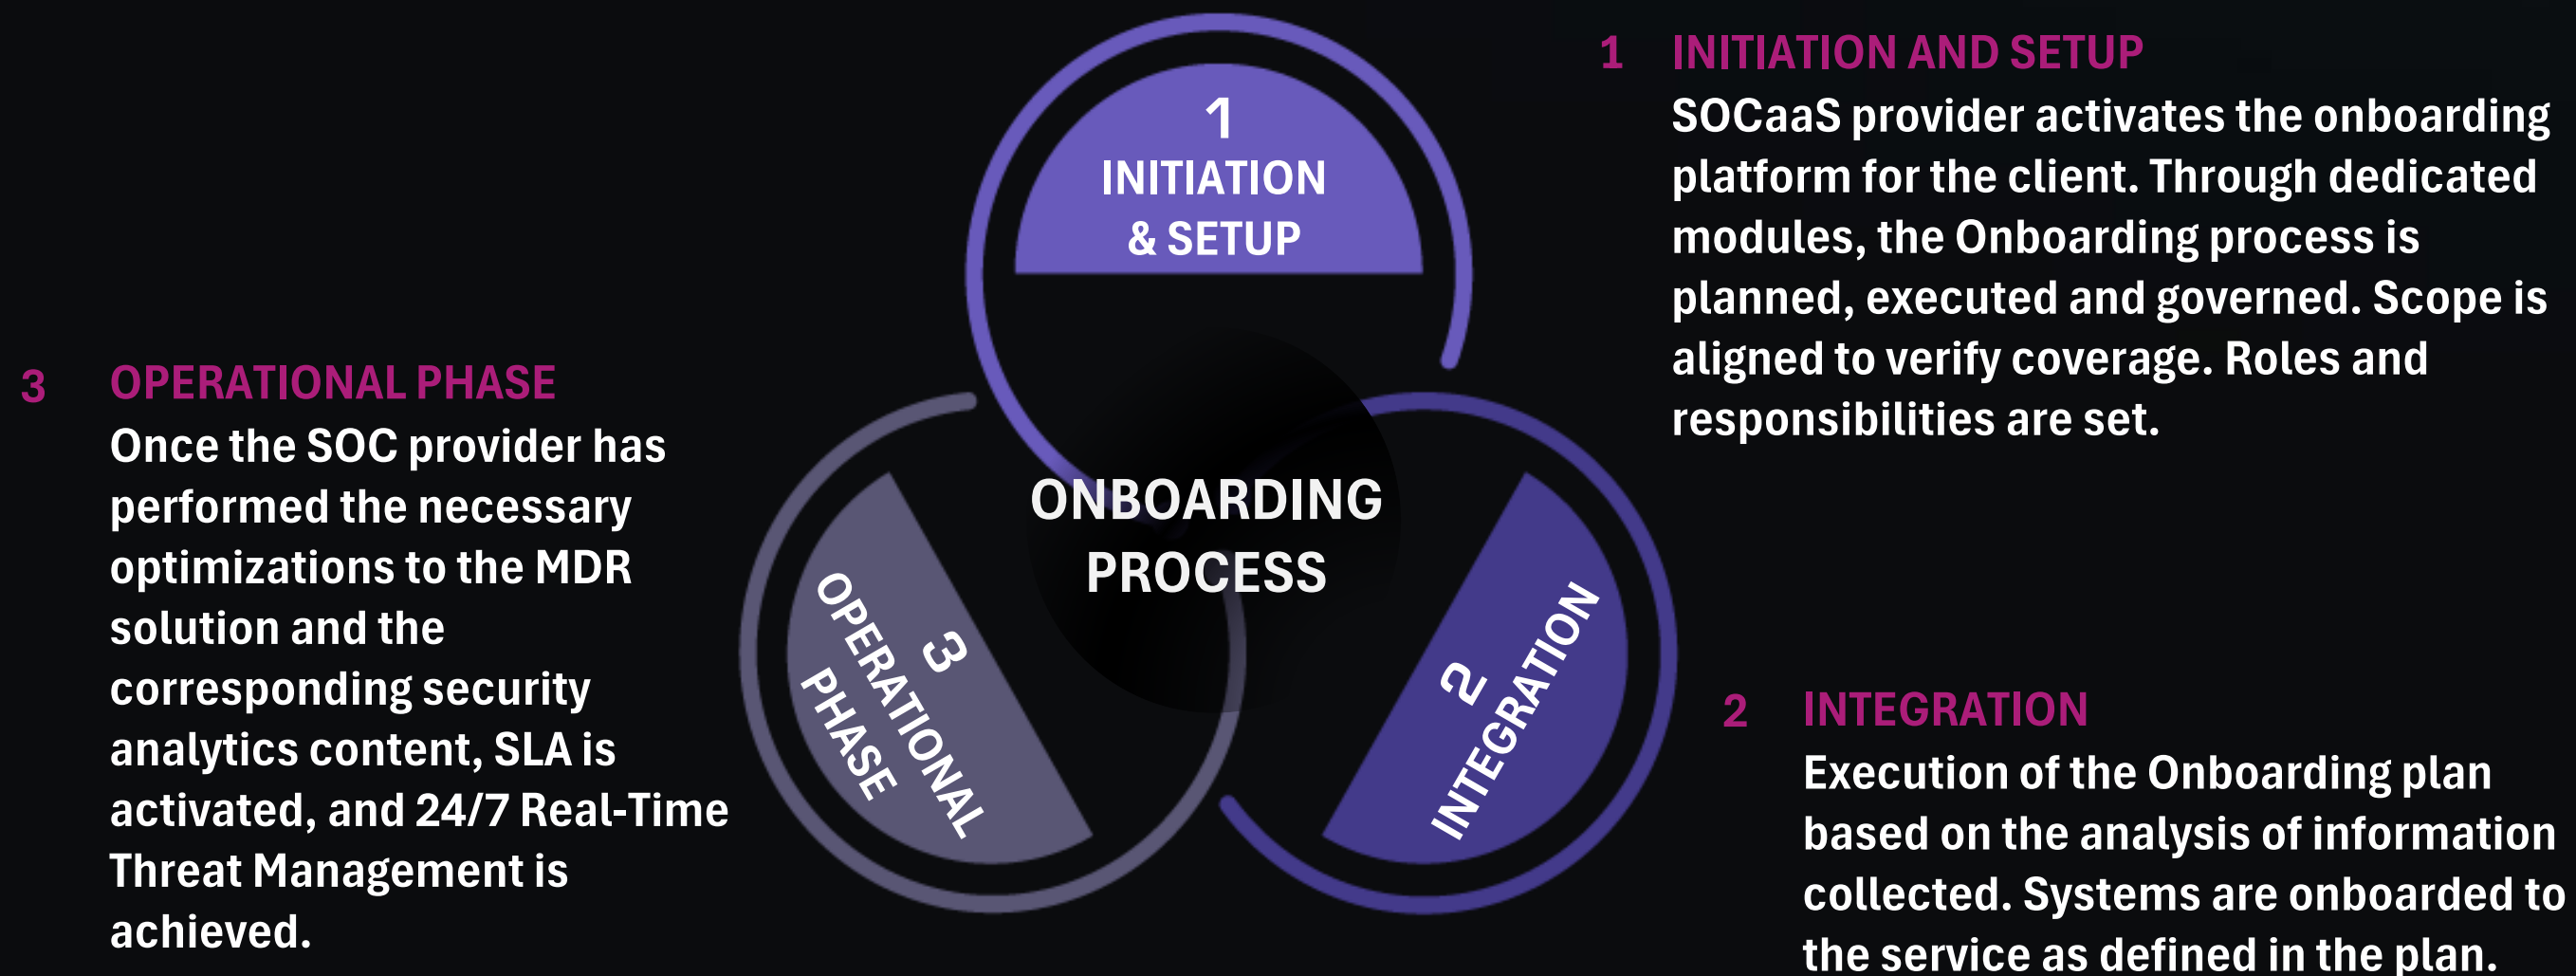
1 INITIATION AND SETUP
SOCaaS provider activates the onboarding platform for the client. Through dedicated modules, the Onboarding process is planned, executed and governed. Scope is aligned to verify coverage. Roles and responsibilities are set.

1
INITIATION
& SETUP

ONBOARDING
PROCESS

3
OPERATIONAL
PHASE

2
INTEGRATION

3 OPERATIONAL PHASE
Once the SOC provider has performed the necessary optimizations to the MDR solution and the corresponding security analytics content, SLA is activated, and 24/7 Real-Time Threat Management is achieved.

2 INTEGRATION
Execution of the Onboarding plan based on the analysis of information collected. Systems are onboarded to the service as defined in the plan.